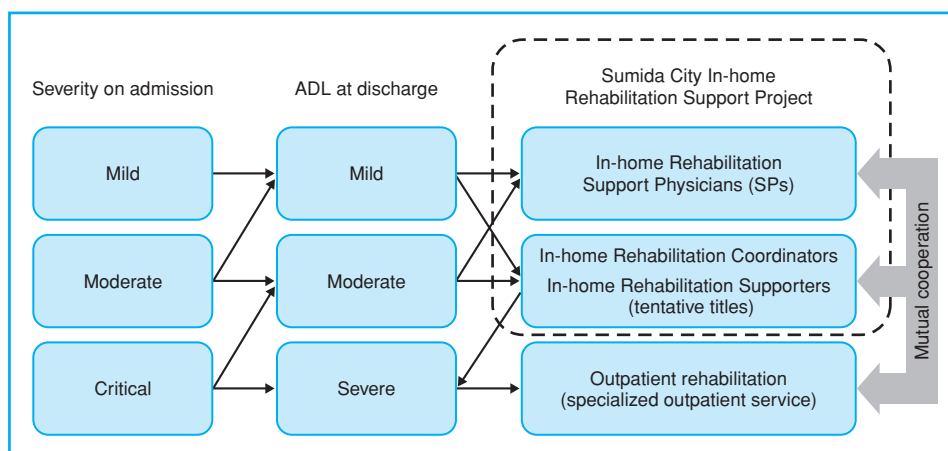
Severity on admission

ADL at discharge

Sumida City In-home Rehabilitation Support Project

Mild

Moderate

Critical

Mild

Moderate

Severe

In-home Rehabilitation Support Physicians (SPs)

In-home Rehabilitation Coordinators

In-home Rehabilitation Supporters (tentative titles)

Outpatient rehabilitation (specialized outpatient service)

Mutual cooperation